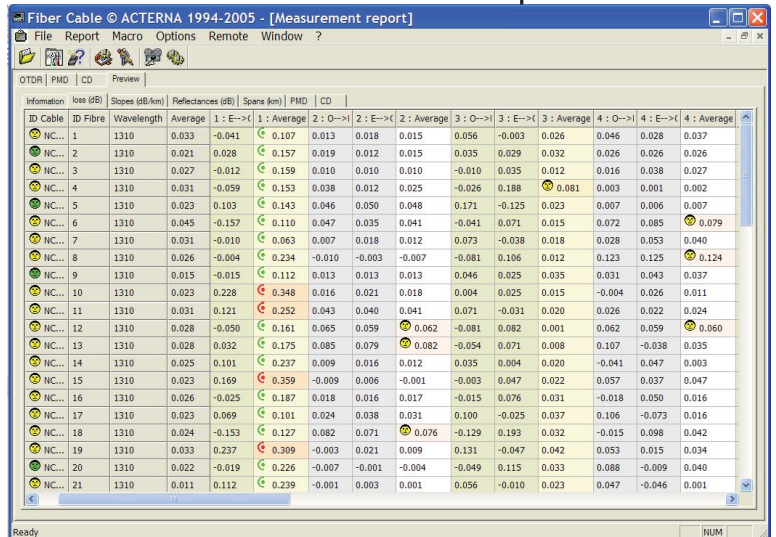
Fiber Cable © ACTERNA 1994-2005 - [Measurement report]

File Report Macro Options Remote Window ?

OTDR | PMD | CD | Preview

Information | loss (dB) | Slopes (dB/km) | Reflectances (dB) | Spans (km) | PMD | CD

| ID Cable | ID Fibre | Wavelength | Average | 1 : E-->( | 1 : Average | 2 : O-->I | 2 : E-->( | 2 : Average | 3 : O-->I | 3 : E-->( | 3 : Average | 4 : O-->I | 4 : E-->( | 4 : Average |
|---|---|---|---|---|---|---|---|---|---|---|---|---|---|---|
| NC... | 1 | 1310 | 0.033 | -0.041 | 0.107 | 0.013 | 0.018 | 0.015 | 0.056 | -0.003 | 0.026 | 0.046 | 0.028 | 0.037 |
| NC... | 2 | 1310 | 0.021 | 0.028 | 0.157 | 0.019 | 0.012 | 0.015 | 0.035 | 0.029 | 0.032 | 0.026 | 0.026 | 0.026 |
| NC... | 3 | 1310 | 0.027 | -0.012 | 0.159 | 0.010 | 0.010 | 0.010 | -0.010 | 0.035 | 0.012 | 0.016 | 0.038 | 0.027 |
| NC... | 4 | 1310 | 0.031 | -0.059 | 0.153 | 0.038 | 0.012 | 0.025 | -0.026 | 0.188 | 0.081 | 0.003 | 0.001 | 0.002 |
| NC... | 5 | 1310 | 0.023 | 0.103 | 0.143 | 0.046 | 0.050 | 0.048 | 0.171 | -0.125 | 0.023 | 0.007 | 0.006 | 0.007 |
| NC... | 6 | 1310 | 0.045 | -0.157 | 0.110 | 0.047 | 0.035 | 0.041 | -0.041 | 0.071 | 0.015 | 0.072 | 0.085 | 0.079 |
| NC... | 7 | 1310 | 0.031 | -0.010 | 0.063 | 0.007 | 0.018 | 0.012 | 0.073 | -0.038 | 0.018 | 0.028 | 0.053 | 0.040 |
| NC... | 8 | 1310 | 0.026 | -0.004 | 0.234 | -0.010 | -0.003 | -0.007 | -0.081 | 0.106 | 0.012 | 0.123 | 0.125 | 0.124 |
| NC... | 9 | 1310 | 0.015 | -0.015 | 0.112 | 0.013 | 0.013 | 0.013 | 0.046 | 0.025 | 0.035 | 0.031 | 0.043 | 0.037 |
| NC... | 10 | 1310 | 0.023 | 0.228 | 0.348 | 0.016 | 0.021 | 0.018 | 0.004 | 0.025 | 0.015 | -0.004 | 0.026 | 0.011 |
| NC... | 11 | 1310 | 0.031 | 0.121 | 0.252 | 0.043 | 0.040 | 0.041 | 0.071 | -0.031 | 0.020 | 0.026 | 0.022 | 0.024 |
| NC... | 12 | 1310 | 0.028 | -0.050 | 0.161 | 0.065 | 0.059 | 0.062 | -0.081 | 0.082 | 0.001 | 0.062 | 0.059 | 0.060 |
| NC... | 13 | 1310 | 0.028 | 0.032 | 0.175 | 0.085 | 0.079 | 0.082 | -0.054 | 0.071 | 0.008 | 0.107 | -0.038 | 0.035 |
| NC... | 14 | 1310 | 0.025 | 0.101 | 0.237 | 0.009 | 0.016 | 0.012 | 0.035 | 0.004 | 0.020 | -0.041 | 0.047 | 0.003 |
| NC... | 15 | 1310 | 0.023 | 0.169 | 0.359 | -0.009 | 0.006 | -0.001 | -0.003 | 0.047 | 0.022 | 0.057 | 0.037 | 0.047 |
| NC... | 16 | 1310 | 0.026 | -0.025 | 0.187 | 0.018 | 0.016 | 0.017 | -0.015 | 0.076 | 0.031 | -0.018 | 0.050 | 0.016 |
| NC... | 17 | 1310 | 0.023 | 0.069 | 0.101 | 0.024 | 0.038 | 0.031 | 0.100 | -0.025 | 0.037 | 0.106 | -0.073 | 0.016 |
| NC... | 18 | 1310 | 0.024 | -0.153 | 0.127 | 0.082 | 0.071 | 0.076 | -0.129 | 0.193 | 0.032 | -0.015 | 0.098 | 0.042 |
| NC... | 19 | 1310 | 0.033 | 0.237 | 0.309 | -0.003 | 0.021 | 0.009 | 0.131 | -0.047 | 0.042 | 0.053 | 0.015 | 0.034 |
| NC... | 20 | 1310 | 0.022 | -0.019 | 0.226 | -0.007 | -0.001 | -0.004 | -0.049 | 0.115 | 0.033 | 0.088 | -0.009 | 0.040 |
| NC... | 21 | 1310 | 0.011 | 0.112 | 0.239 | -0.001 | 0.003 | 0.001 | 0.056 | -0.010 | 0.023 | 0.047 | -0.046 | 0.001 |

Ready NUM